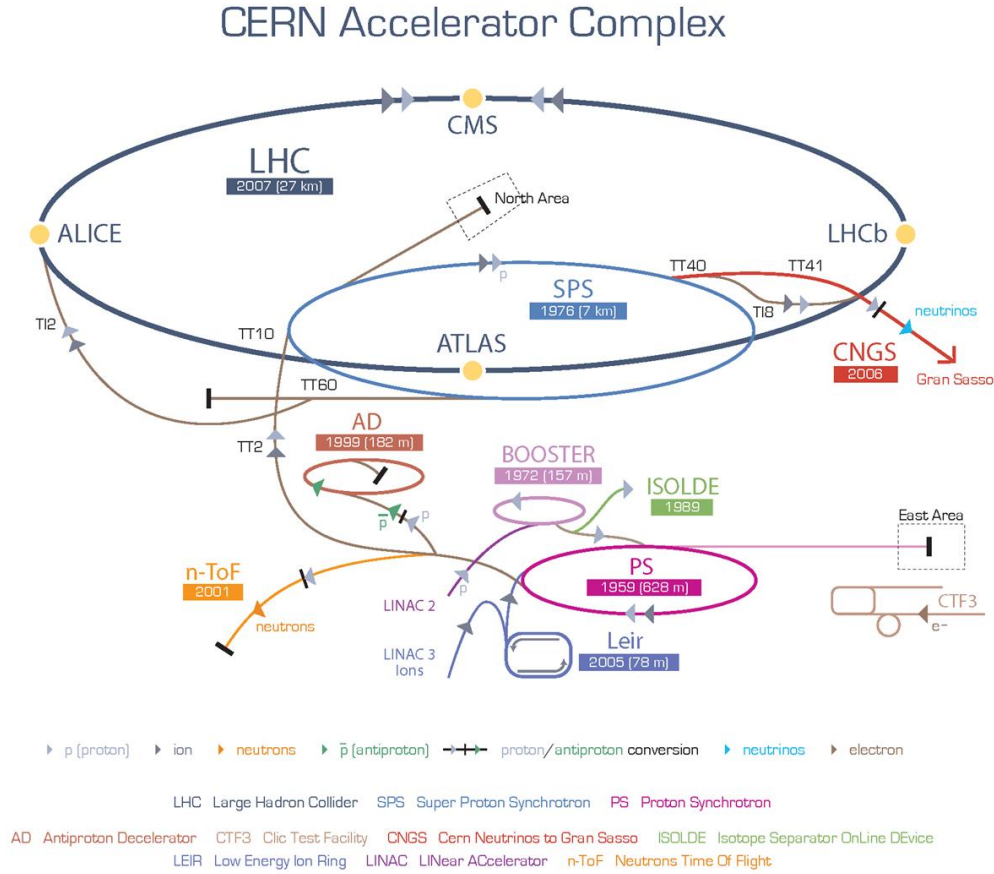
CERN Accelerator Complex

CMS

LHC
2007 (27 km)

North Area

ALICE

LHCb

TT40
TT41

p

SPS
1976 (7 km)

TI8

neutrinos

TI2

TT10

ATLAS

CNGS
2006

Gran Sasso

TT60

AD
1999 (182 m)

TT2

BOOSTER
1972 (157 m)

ISOLDE
1989

$\bar{p}$
p

East Area

n-ToF
2001

p

PS
1959 (628 m)

LINAC 2

CTF3

e–

neutrons

LINAC 3
Ions

Leir
2005 (78 m)

p (proton)   ion   neutrons   $\bar{p}$ (antiproton)   proton/antiproton conversion   neutrinos   electron

LHC Large Hadron Collider   SPS Super Proton Synchrotron   PS Proton Synchrotron

AD Antiproton Decelerator   CTF3 Clic Test Facility   CNGS Cern Neutrinos to Gran Sasso   ISOLDE Isotope Separator OnLine DEvice
LEIR Low Energy Ion Ring   LINAC LINear ACcelerator   n-ToF Neutrons Time Of Flight